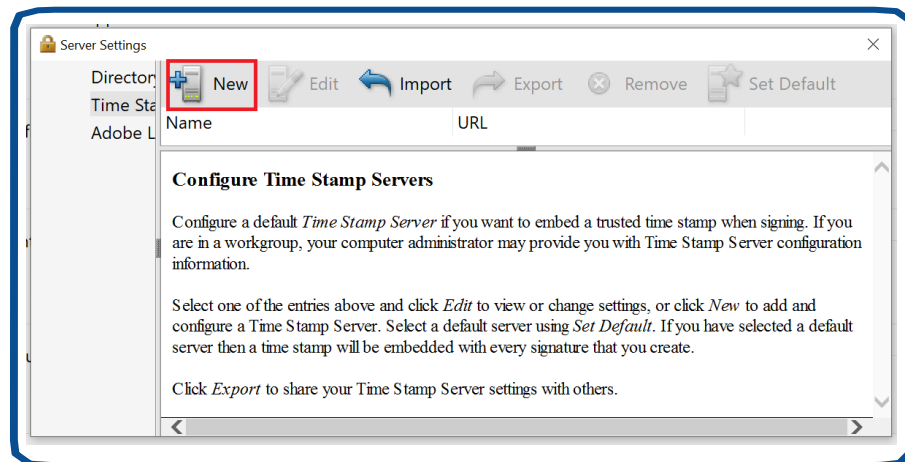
Server Settings

Directo

Time Sta

Adobe L

New

Edit

Import

Export

Remove

Set Default

Name

URL

Configure Time Stamp Servers

Configure a default *Time Stamp Server* if you want to embed a trusted time stamp when signing. If you are in a workgroup, your computer administrator may provide you with Time Stamp Server configuration information.

Select one of the entries above and click *Edit* to view or change settings, or click *New* to add and configure a Time Stamp Server. Select a default server using *Set Default*. If you have selected a default server then a time stamp will be embedded with every signature that you create.

Click *Export* to share your Time Stamp Server settings with others.